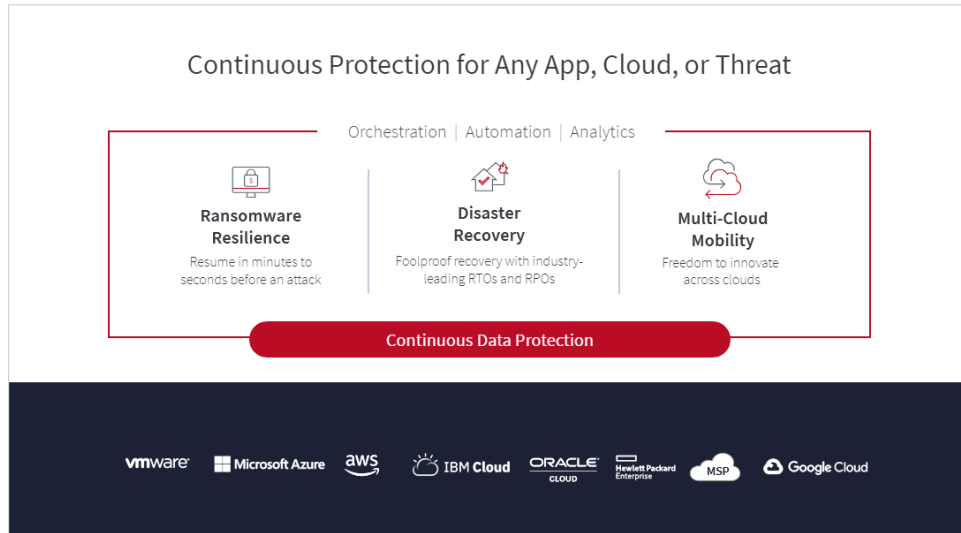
Continuous Protection for Any App, Cloud, or Threat

Orchestration | Automation | Analytics

Ransomware Resilience
Resume in minutes to seconds before an attack

Disaster Recovery
Foolproof recovery with industry-leading RTOs and RPOs

Multi-Cloud Mobility
Freedom to innovate across clouds

Continuous Data Protection

vmware Microsoft Azure aws IBM Cloud ORACLE CLOUD Hewlett Packard Enterprise MSP Google Cloud